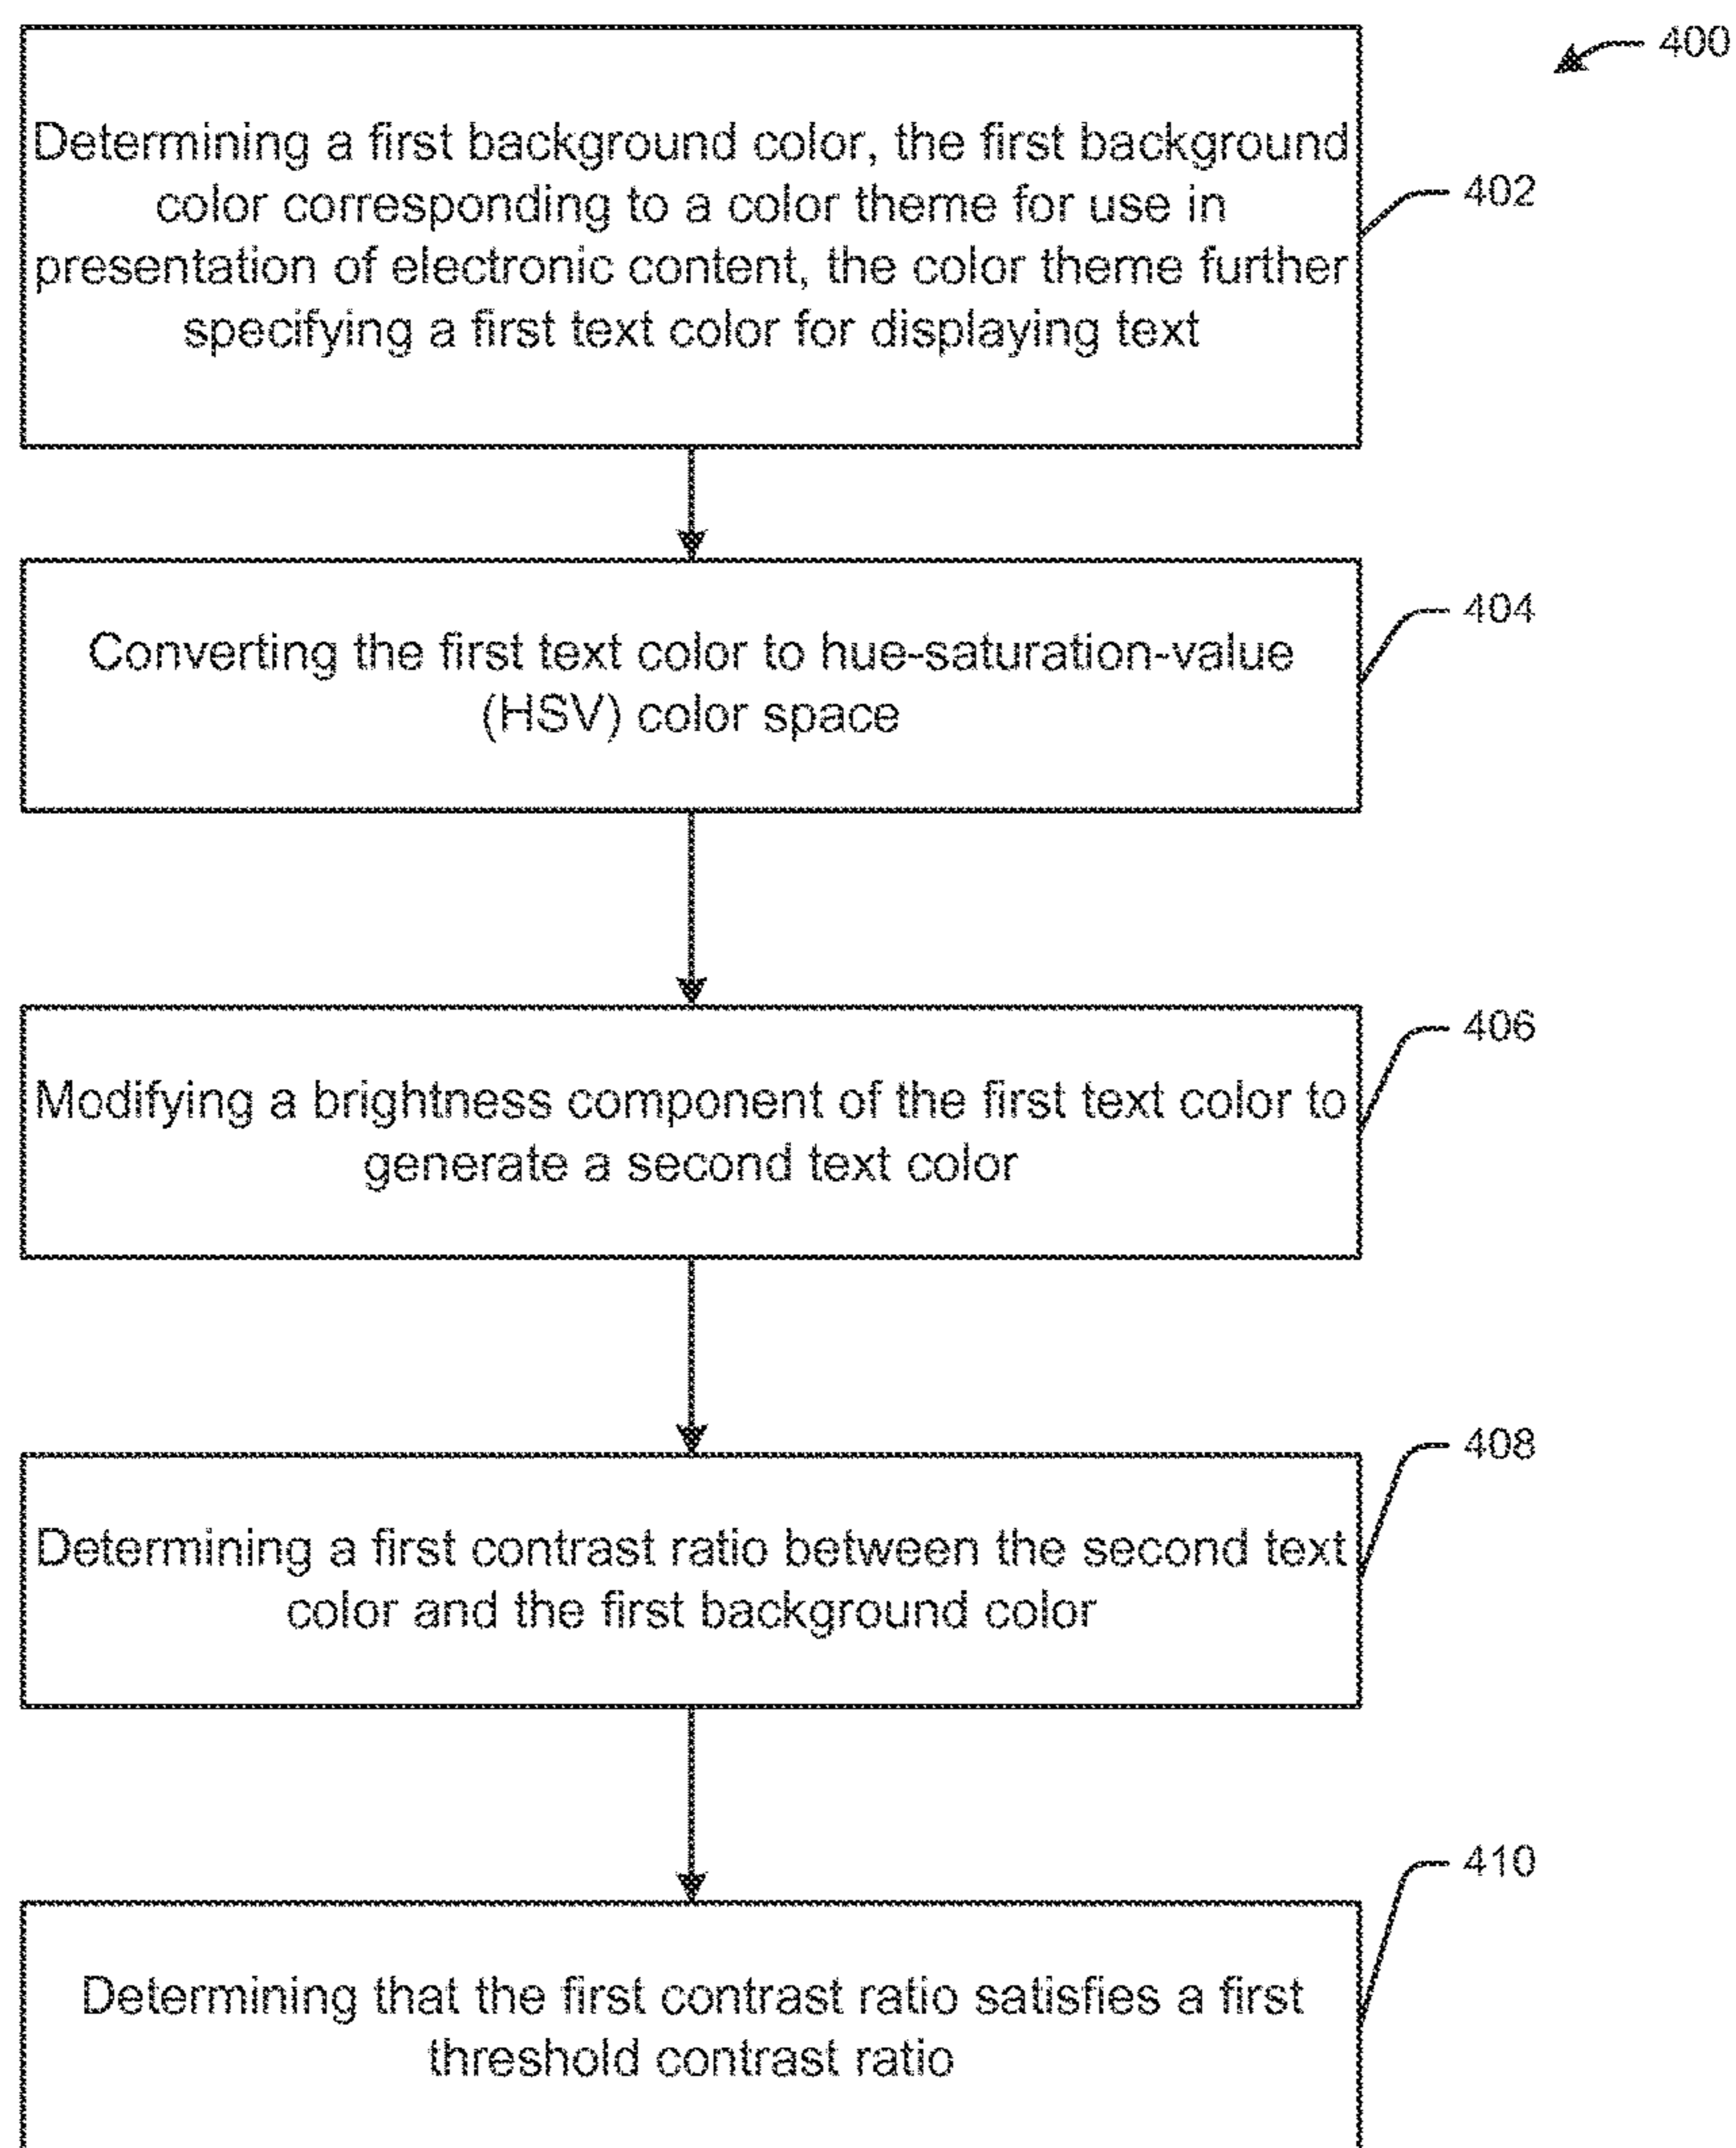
400

Determining a first background color, the first background color corresponding to a color theme for use in presentation of electronic content, the color theme further specifying a first text color for displaying text

402

Converting the first text color to hue-saturation-value (HSV) color space

404

Modifying a brightness component of the first text color to generate a second text color

406

Determining a first contrast ratio between the second text color and the first background color

408

Determining that the first contrast ratio satisfies a first threshold contrast ratio

410